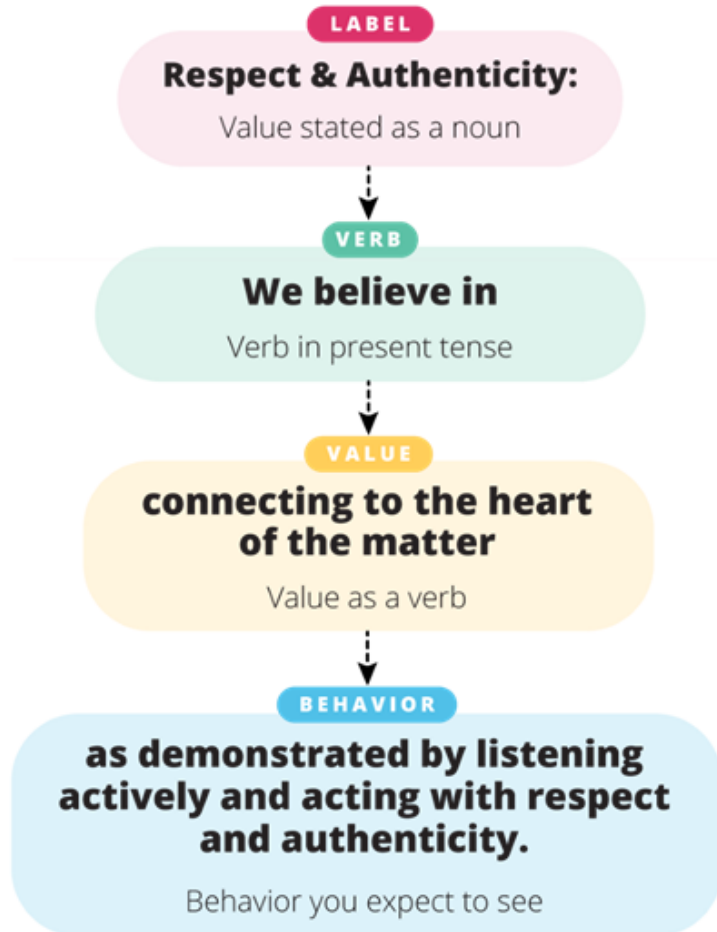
LABEL

Respect & Authenticity:

Value stated as a noun

VERB

We believe in

Verb in present tense

VALUE

connecting to the heart of the matter

Value as a verb

BEHAVIOR

as demonstrated by listening actively and acting with respect and authenticity.

Behavior you expect to see